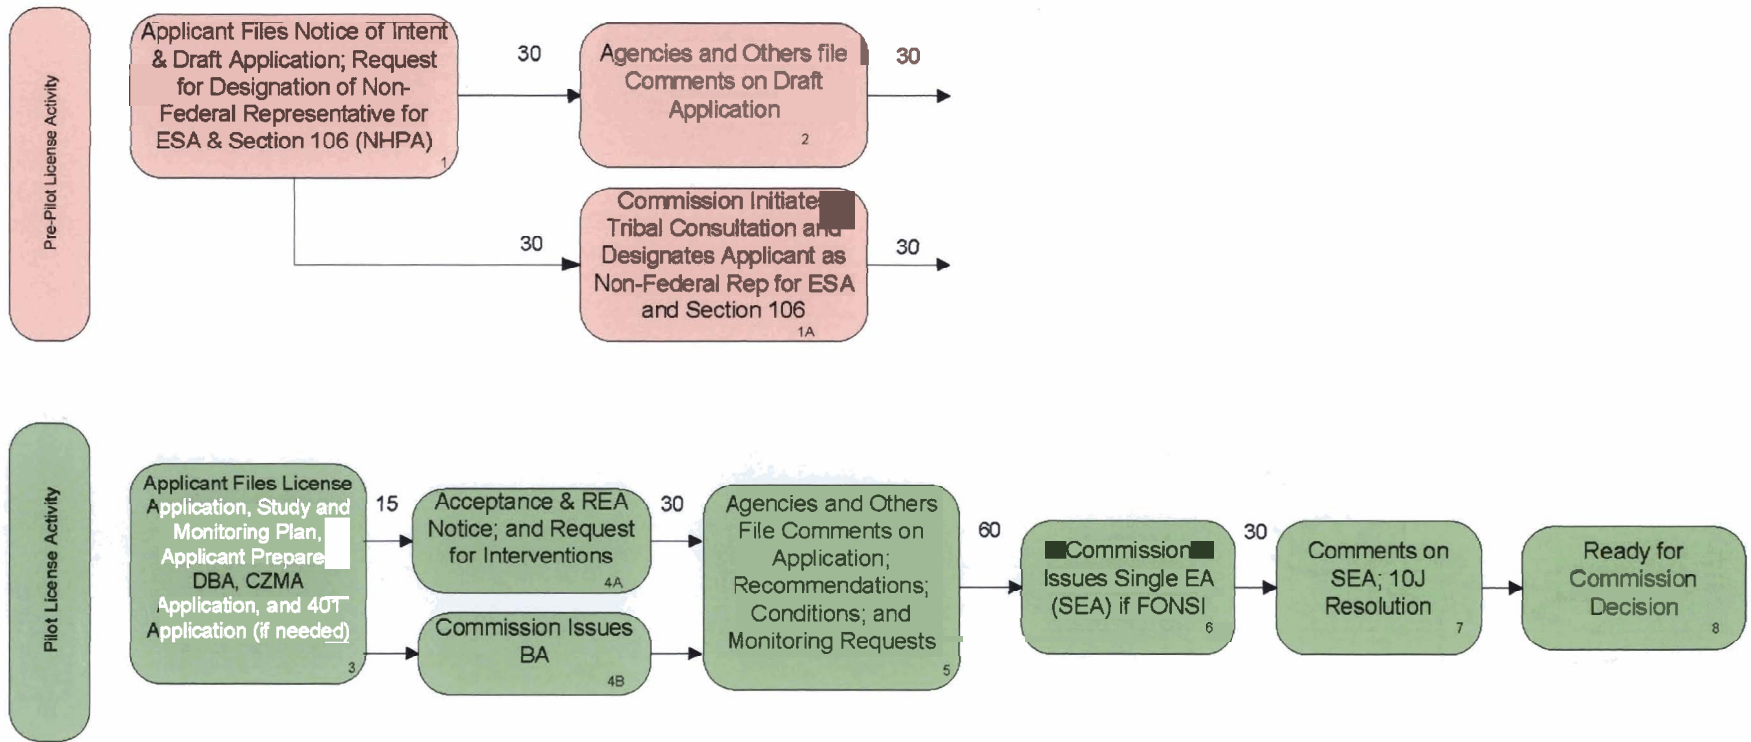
Pre-Pilot License Activity

Applicant Files Notice of Intent & Draft Application; Request for Designation of Non-Federal Representative for ESA & Section 106 (NHPA) 1

30

Agencies and Others file Comments on Draft Application 2

30

30

Commission Initiate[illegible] Tribal Consultation an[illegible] Designates Applicant as Non-Federal Rep for ESA and Section 106 1A

30

Pilot License Activity

Applicant Files License Application, Study and Monitoring Plan, Applicant Prepare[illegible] DBA, CZMA Application, and 401 Application (if needed) 3

15

Acceptance & REA Notice; and Request for Interventions 4A

Commission Issues BA 4B

30

Agencies and Others File Comments on Application; Recommendations; Conditions; and Monitoring Requests 5

60

Commission Issues Single EA (SEA) if FONSI 6

30

Comments on SEA; 10J Resolution 7

Ready for Commission Decision 8